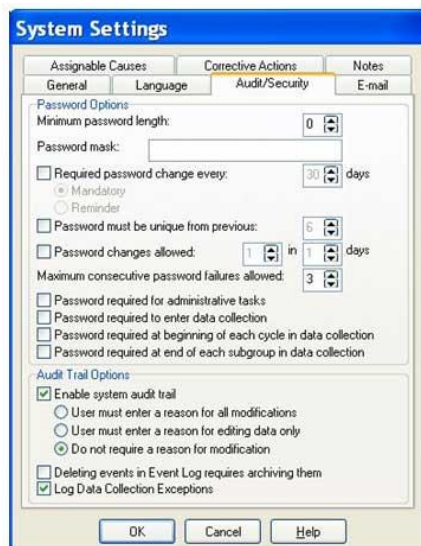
System Settings

Assignable Causes
Corrective Actions
Notes
General
Language
Audit/Security
E-mail

Password Options
Minimum password length: 0
Password mask:
Required password change every: 30 days
Mandatory
Reminder
Password must be unique from previous: 6
Password changes allowed: 1 in 1 days
Maximum consecutive password failures allowed: 3
Password required for administrative tasks
Password required to enter data collection
Password required at beginning of each cycle in data collection
Password required at end of each subgroup in data collection

Audit Trail Options
Enable system audit trail
User must enter a reason for all modifications
User must enter a reason for editing data only
Do not require a reason for modification
Deleting events in Event Log requires archiving them
Log Data Collection Exceptions

OK
Cancel
Help